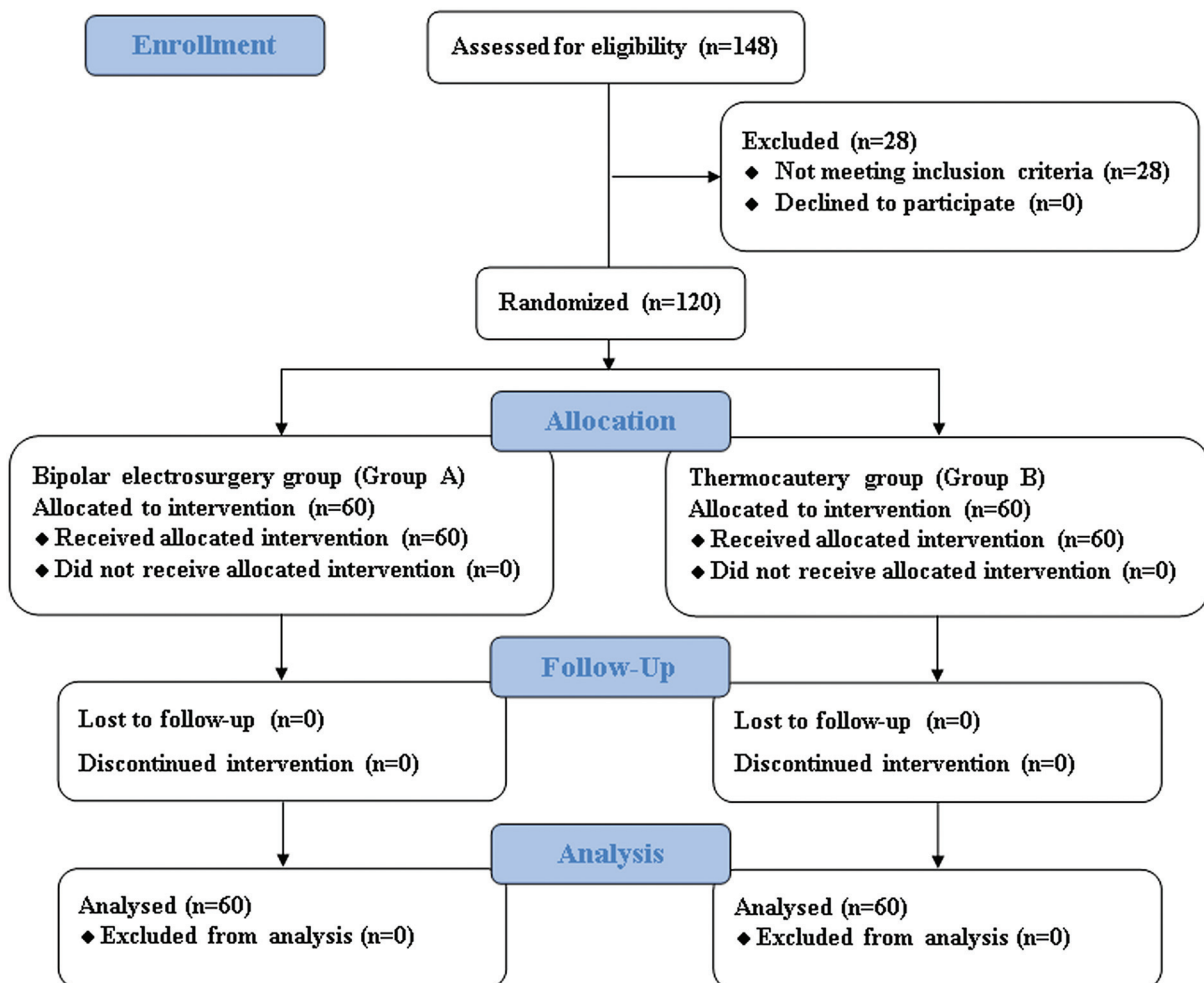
Enrollment

Assessed for eligibility (n=148)

Excluded (n=28)
◆ Not meeting inclusion criteria (n=28)
◆ Declined to participate (n=0)

Randomized (n=120)

Allocation

Bipolar electrosurgery group (Group A)
Allocated to intervention (n=60)
◆ Received allocated intervention (n=60)
◆ Did not receive allocated intervention (n=0)

Thermocautery group (Group B)
Allocated to intervention (n=60)
◆ Received allocated intervention (n=60)
◆ Did not receive allocated intervention (n=0)

Follow-Up

Lost to follow-up (n=0)
Discontinued intervention (n=0)

Lost to follow-up (n=0)
Discontinued intervention (n=0)

Analysis

Analysed (n=60)
◆ Excluded from analysis (n=0)

Analysed (n=60)
◆ Excluded from analysis (n=0)